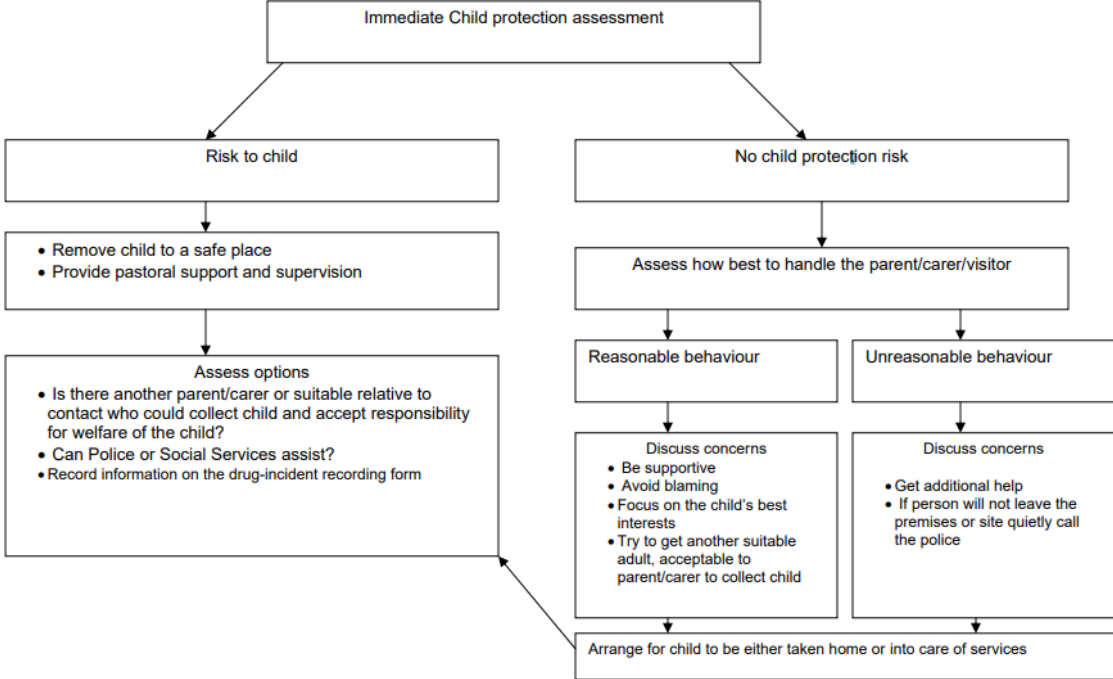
Immediate Child protection assessment

Risk to child

No child protection risk

• Remove child to a safe place
• Provide pastoral support and supervision

Assess how best to handle the parent/carer/visitor

Assess options
• Is there another parent/carer or suitable relative to contact who could collect child and accept responsibility for welfare of the child?
• Can Police or Social Services assist?
• Record information on the drug-incident recording form

Reasonable behaviour

Unreasonable behaviour

Discuss concerns
• Be supportive
• Avoid blaming
• Focus on the child's best interests
• Try to get another suitable adult, acceptable to parent/carer to collect child

Discuss concerns
• Get additional help
• If person will not leave the premises or site quietly call the police

Arrange for child to be either taken home or into care of services